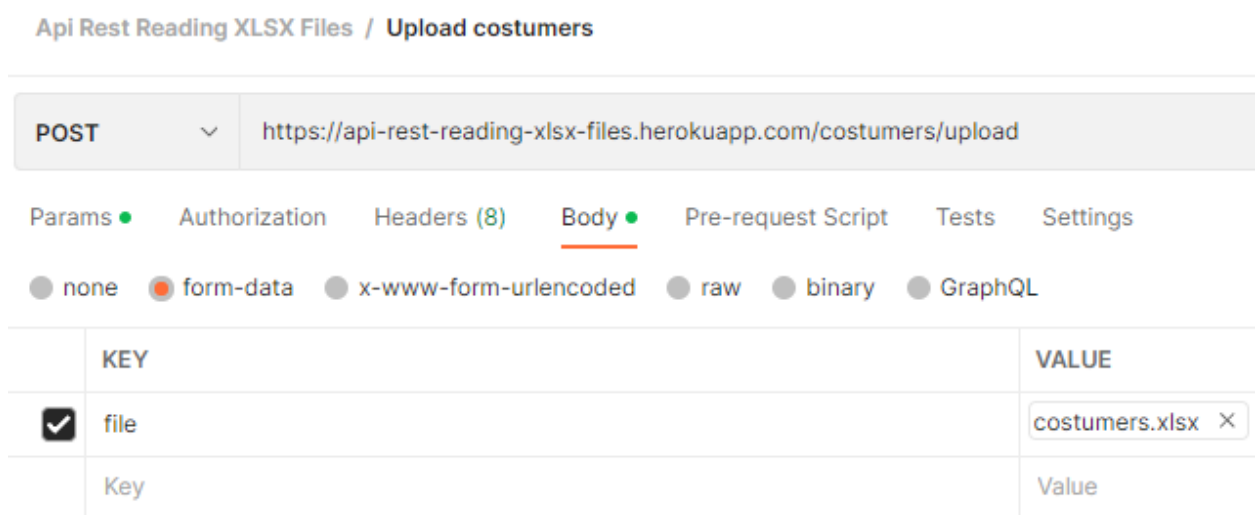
Api Rest Reading XLSX Files / Upload costumers

POST https://api-rest-reading-xlsx-files.herokuapp.com/costumers/upload

Params Authorization Headers (8) Body Pre-request Script Tests Settings

none form-data x-www-form-urlencoded raw binary GraphQL

| | KEY | VALUE |
|---|---|---|
| | file | costumers.xlsx × |
| | Key | Value |